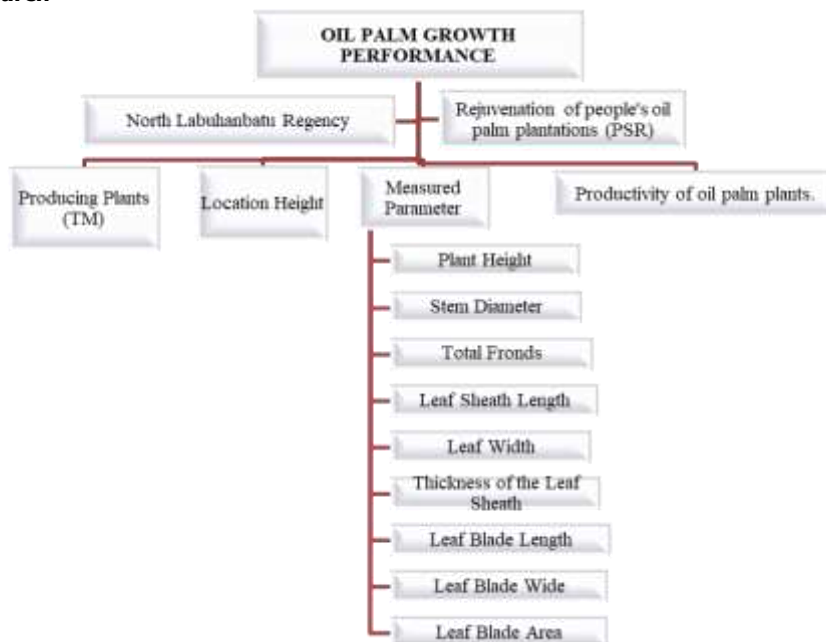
OIL PALM GROWTH PERFORMANCE

North Labuhanbatu Regency

Rejuvenation of people's oil palm plantations (PSR)

Producing Plants (TM)

Location Height

Measured Parameter

Productivity of oil palm plants.

Plant Height

Stem Diameter

Total Fronds

Leaf Sheath Length

Leaf Width

Thickness of the Leaf Sheath

Leaf Blade Length

Leaf Blade Wide

Leaf Blade Area